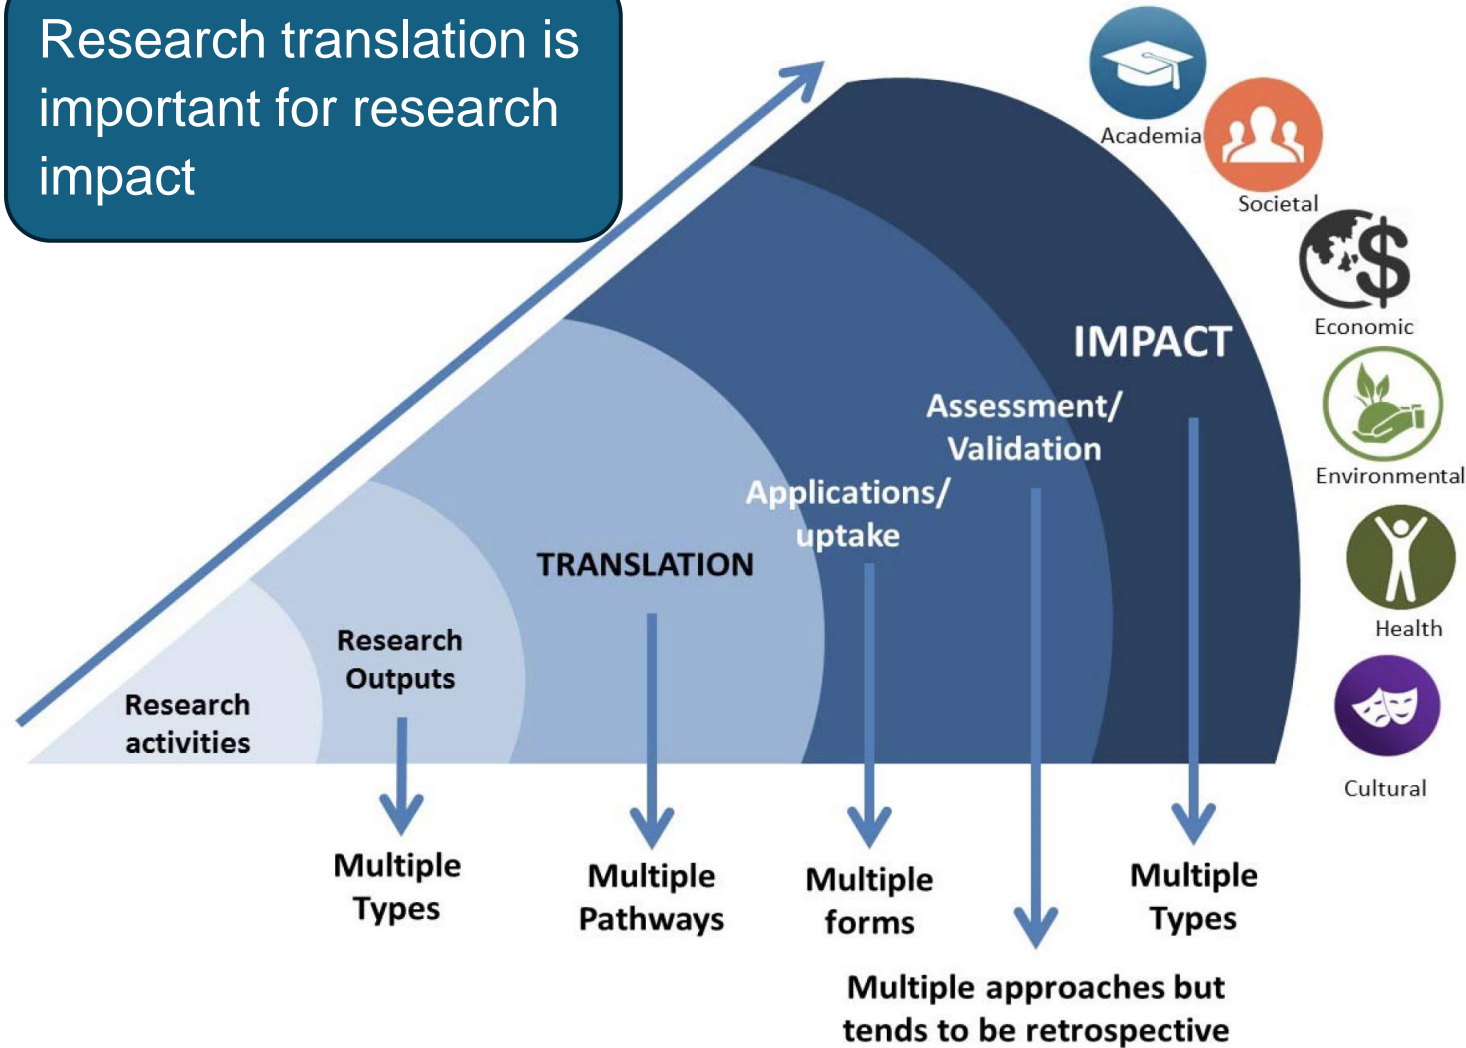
Research translation is important for research impact

Academia

Societal

Economic

Environmental

Health

Cultural

IMPACT

Assessment/ Validation

Applications/ uptake

TRANSLATION

Research Outputs

Research activities

Multiple Types

Multiple Pathways

Multiple forms

Multiple Types

Multiple approaches but tends to be retrospective